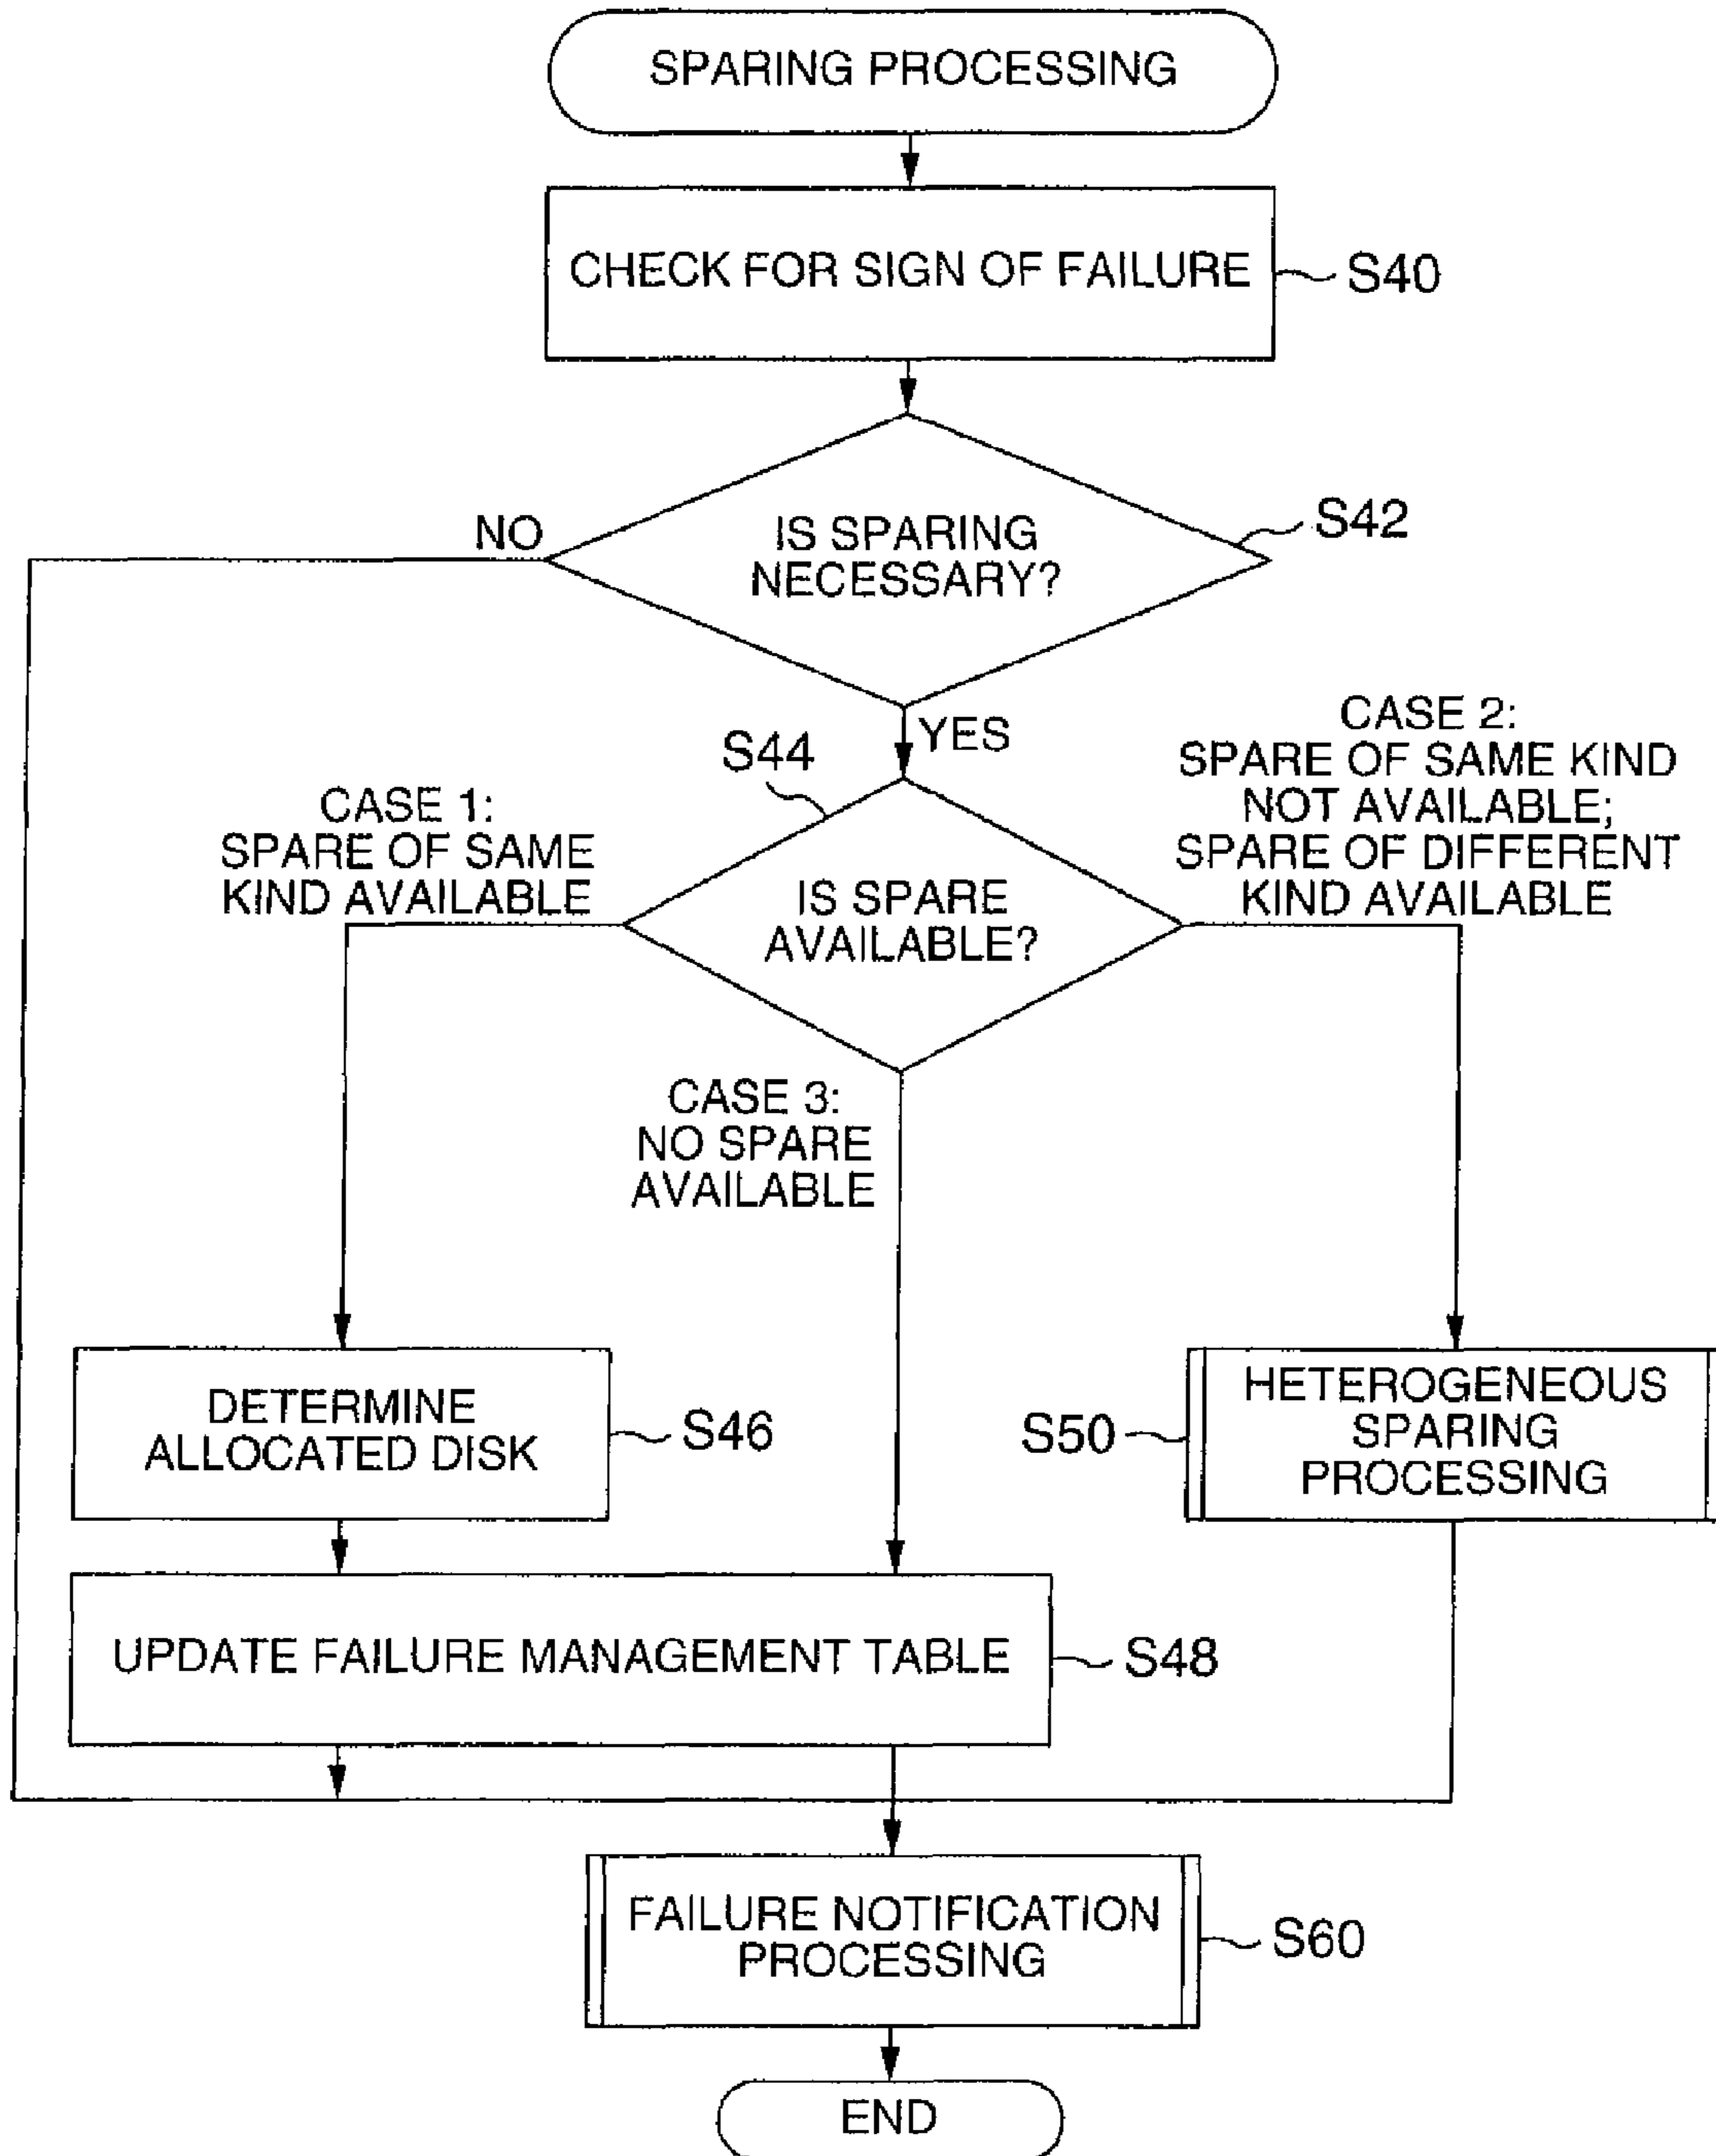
SPARING PROCESSING

CHECK FOR SIGN OF FAILURE

S40

IS SPARING NECESSARY?

S42

NO

YES

S44

IS SPARE AVAILABLE?

CASE 1: SPARE OF SAME KIND AVAILABLE

CASE 2: SPARE OF SAME KIND NOT AVAILABLE; SPARE OF DIFFERENT KIND AVAILABLE

CASE 3: NO SPARE AVAILABLE

DETERMINE ALLOCATED DISK

S46

S50

HETEROGENEOUS SPARING PROCESSING

UPDATE FAILURE MANAGEMENT TABLE

S48

FAILURE NOTIFICATION PROCESSING

S60

END